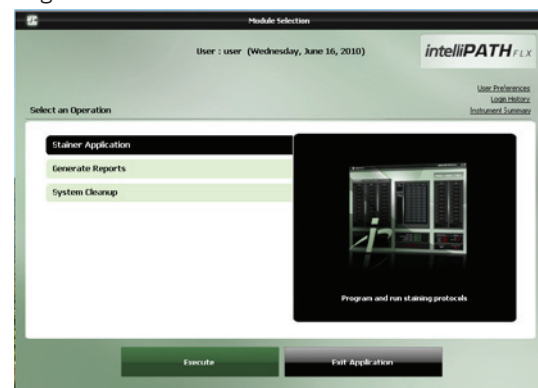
Module Selection

User : user (Wednesday, June 16, 2010)

intelliPATH FLX

User Preferences
Login History
Instrument Summary

Select an Operation

Stainer Application

Generate Reports

System Cleanup

Program and run staining protocols

Execute

Exit Application